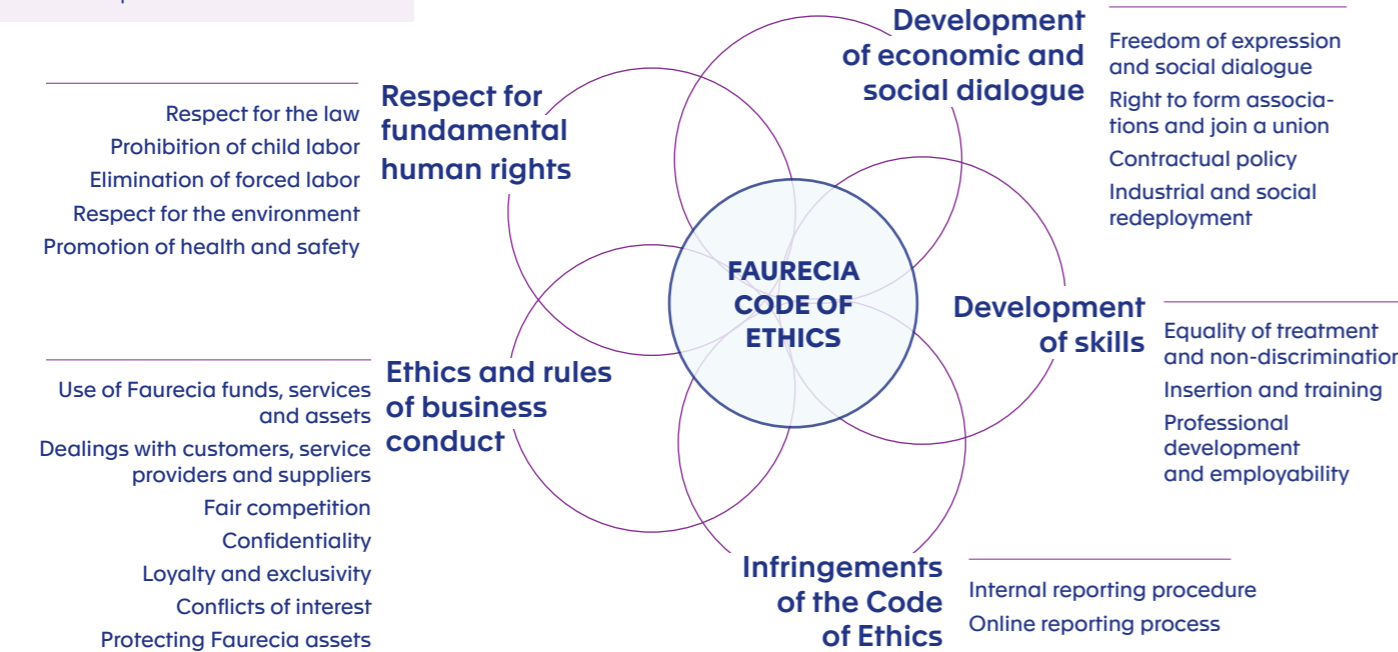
Respect for fundamental human rights

Respect for the law
Prohibition of child labor
Elimination of forced labor
Respect for the environment
Promotion of health and safety

Development of economic and social dialogue

Freedom of expression and social dialogue
Right to form associations and join a union
Contractual policy
Industrial and social redeployment

FAURECIA CODE OF ETHICS

Development of skills

Equality of treatment and non-discriminatio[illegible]
Insertion and training
Professional development and employability

Ethics and rules of business conduct

Use of Faurecia funds, services and assets
Dealings with customers, service providers and suppliers
Fair competition
Confidentiality
Loyalty and exclusivity
Conflicts of interest
Protecting Faurecia assets

Infringements of the Code of Ethics

Internal reporting procedure
Online reporting process